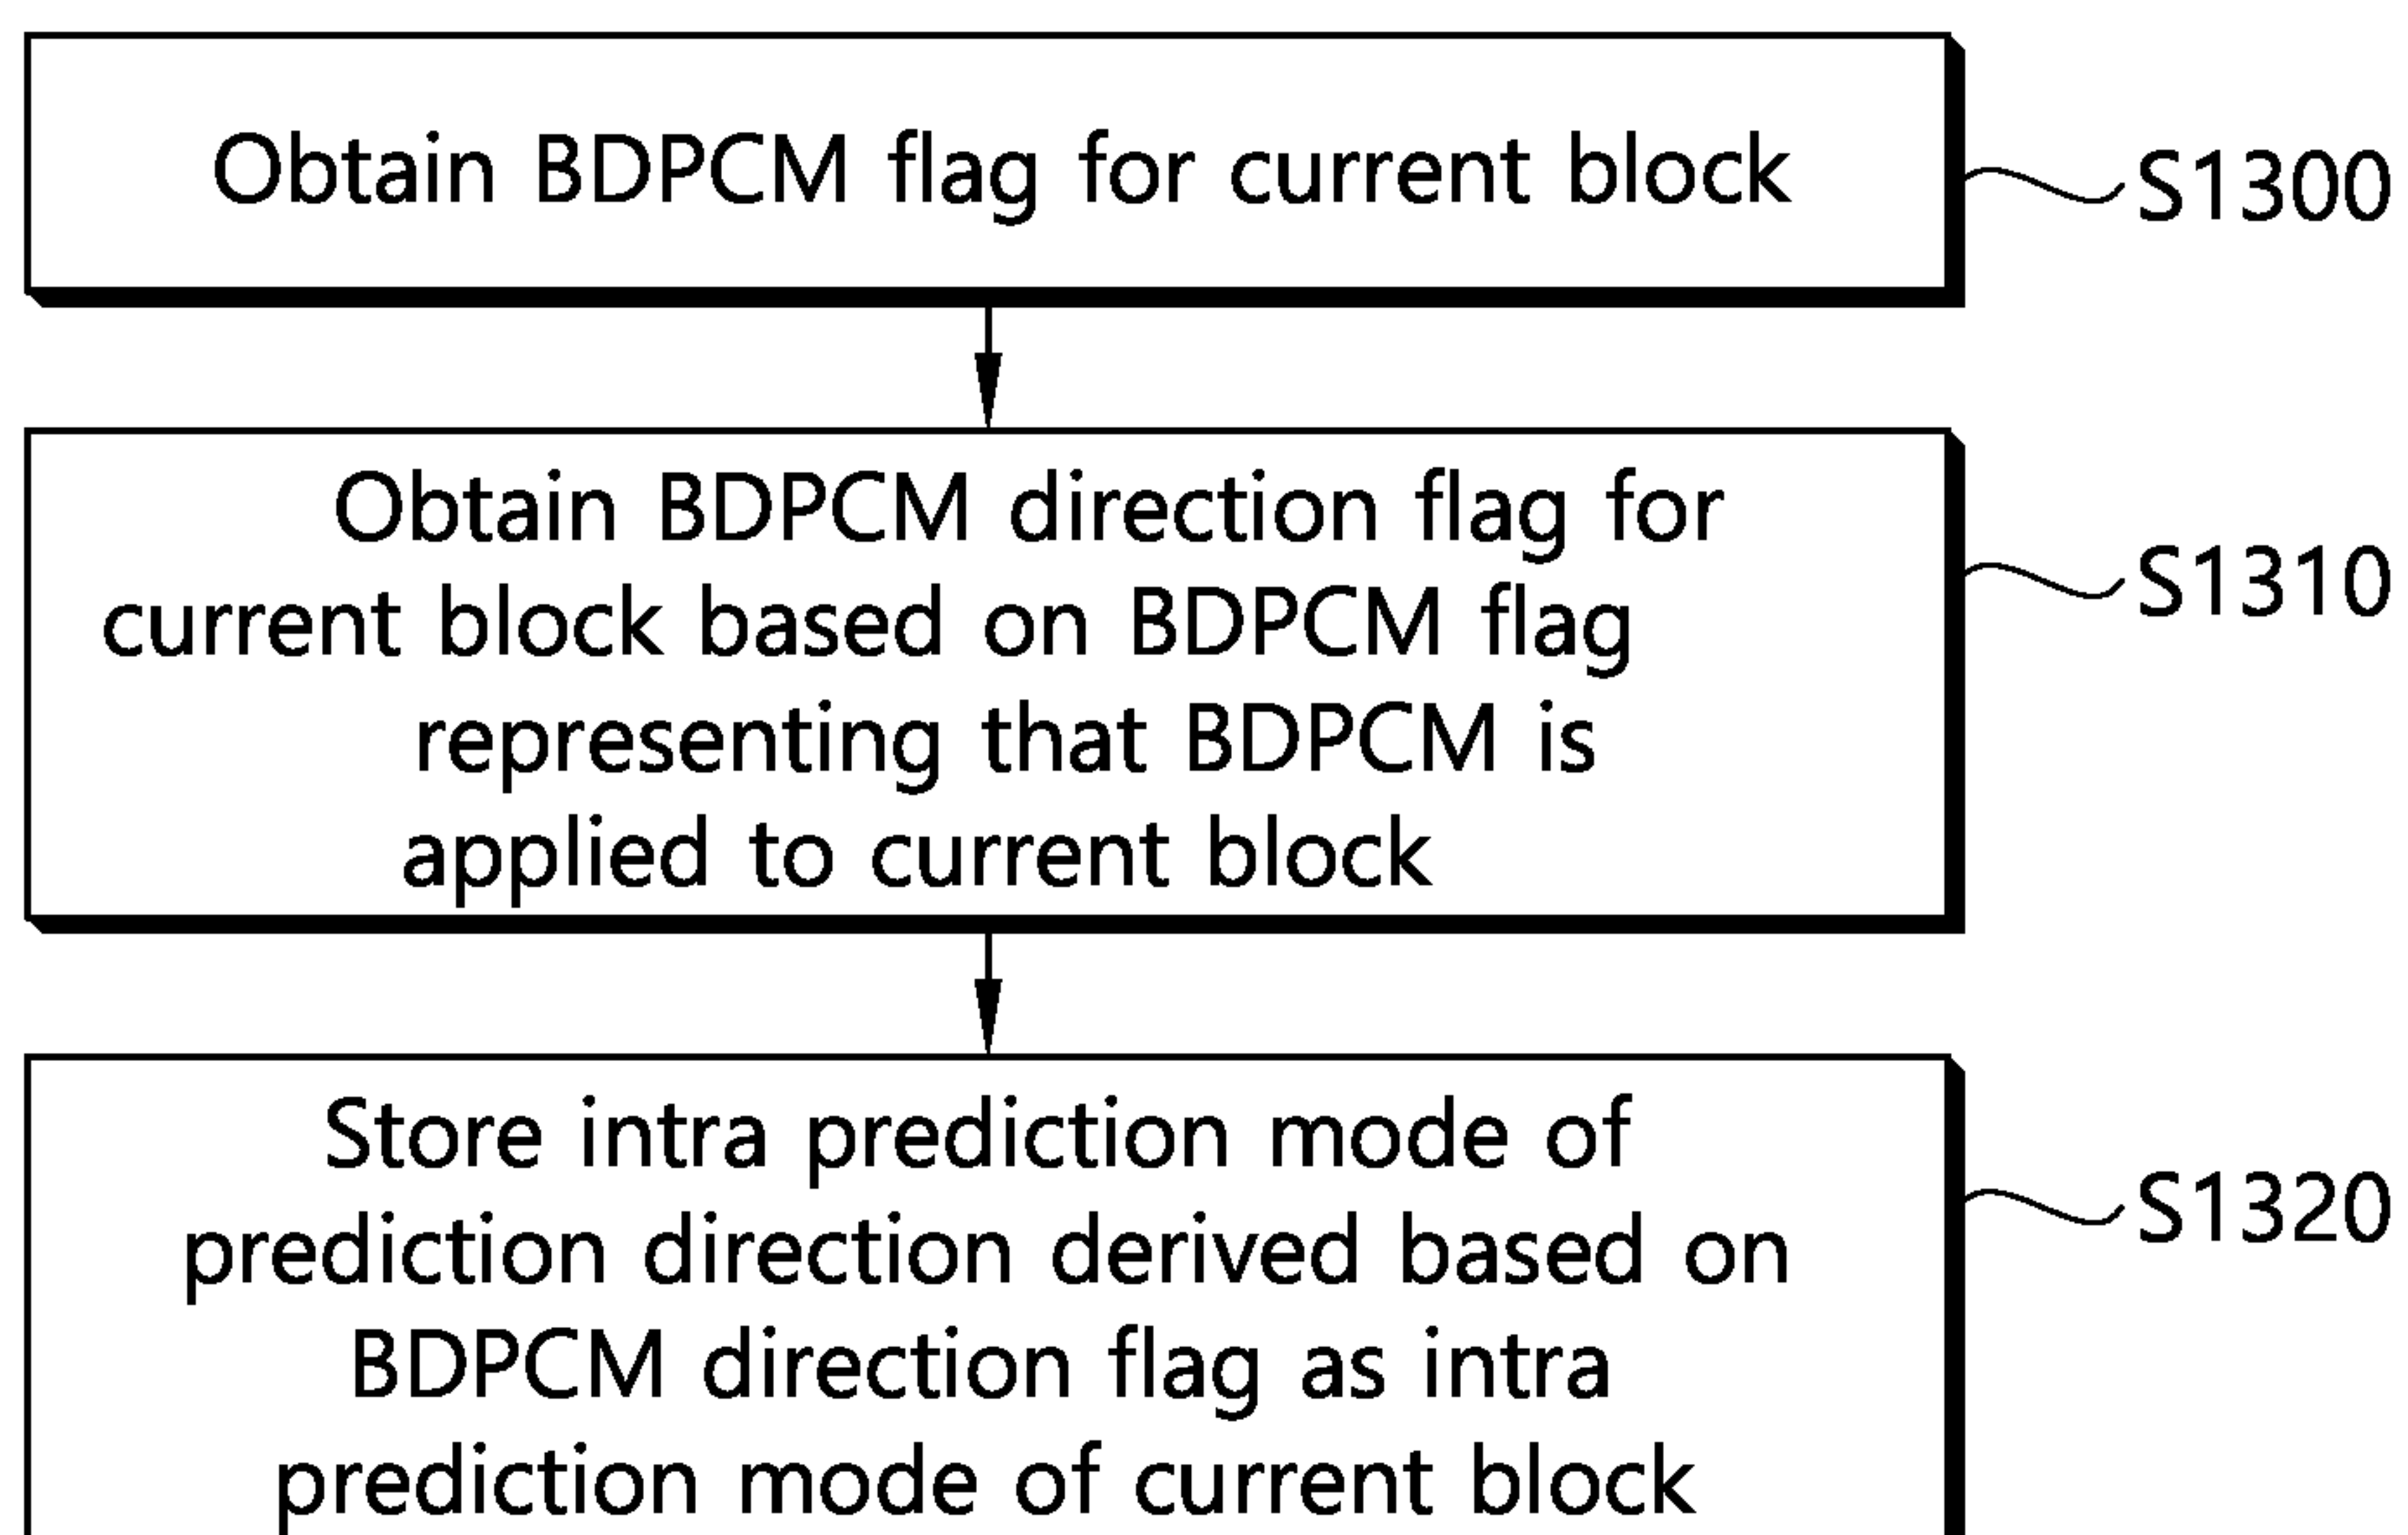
Obtain BDPCM flag for current block

S1300

Obtain BDPCM direction flag for current block based on BDPCM flag representing that BDPCM is applied to current block

S1310

Store intra prediction mode of prediction direction derived based on BDPCM direction flag as intra prediction mode of current block

S1320